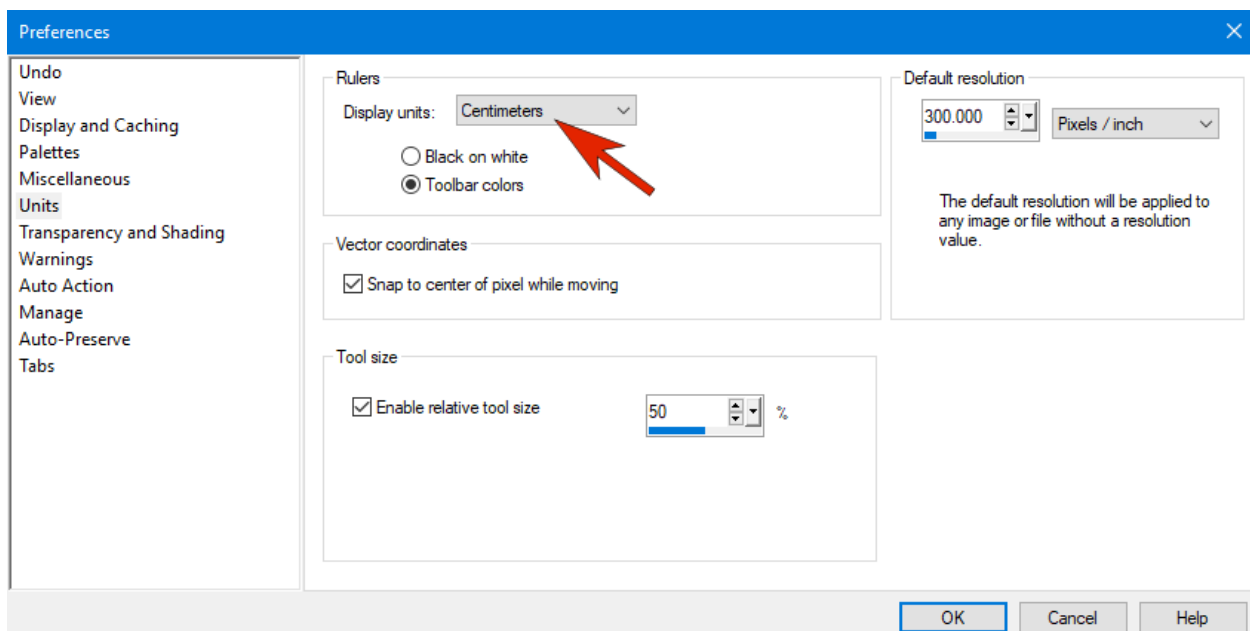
Preferences

Undo
View
Display and Caching
Palettes
Miscellaneous
Units
Transparency and Shading
Warnings
Auto Action
Manage
Auto-Preserve
Tabs

Rulers
Display units: Centimeters
Black on white
Toolbar colors

Vector coordinates
Snap to center of pixel while moving

Tool size
Enable relative tool size
50
%

Default resolution
300.000
Pixels / inch
The default resolution will be applied to any image or file without a resolution value.

OK
Cancel
Help